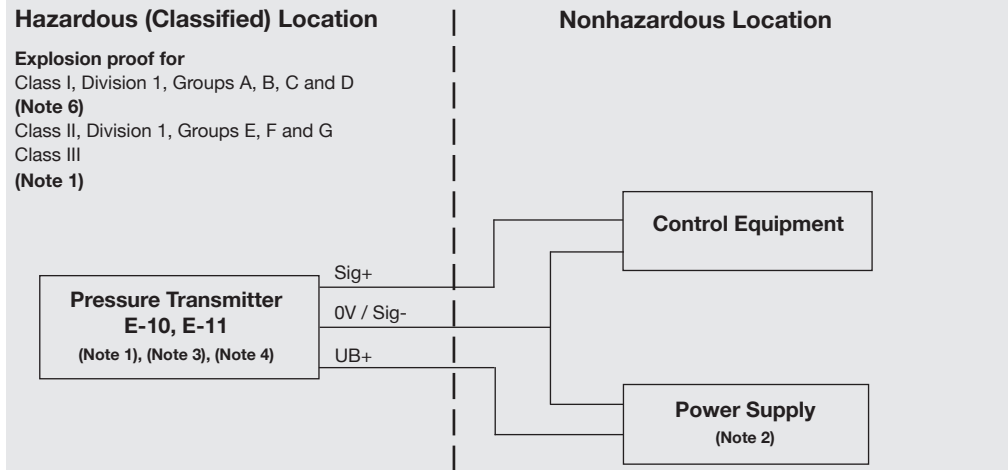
Hazardous (Classified) Location

Explosion proof for
Class I, Division 1, Groups A, B, C and D
(Note 6)
Class II, Division 1, Groups E, F and G
Class III
(Note 1)

Nonhazardous Location

Control Equipment

Sig+

Pressure Transmitter
E-10, E-11
(Note 1), (Note 3), (Note 4)

0V / Sig-

UB+

Power Supply
(Note 2)